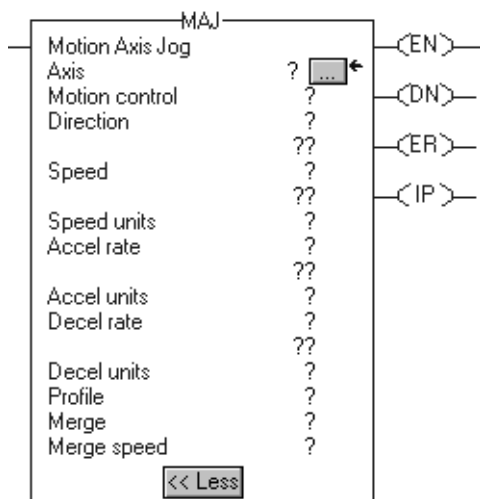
MAJ
Motion Axis Jog
Axis ? ...
Motion control ?
Direction ?
??
Speed ?
??
Speed units ?
Accel rate ?
??
Accel units ?
Decel rate ?
??
Decel units ?
Profile ?
Merge ?
Merge speed ?
<< Less

EN
DN
ER
IP